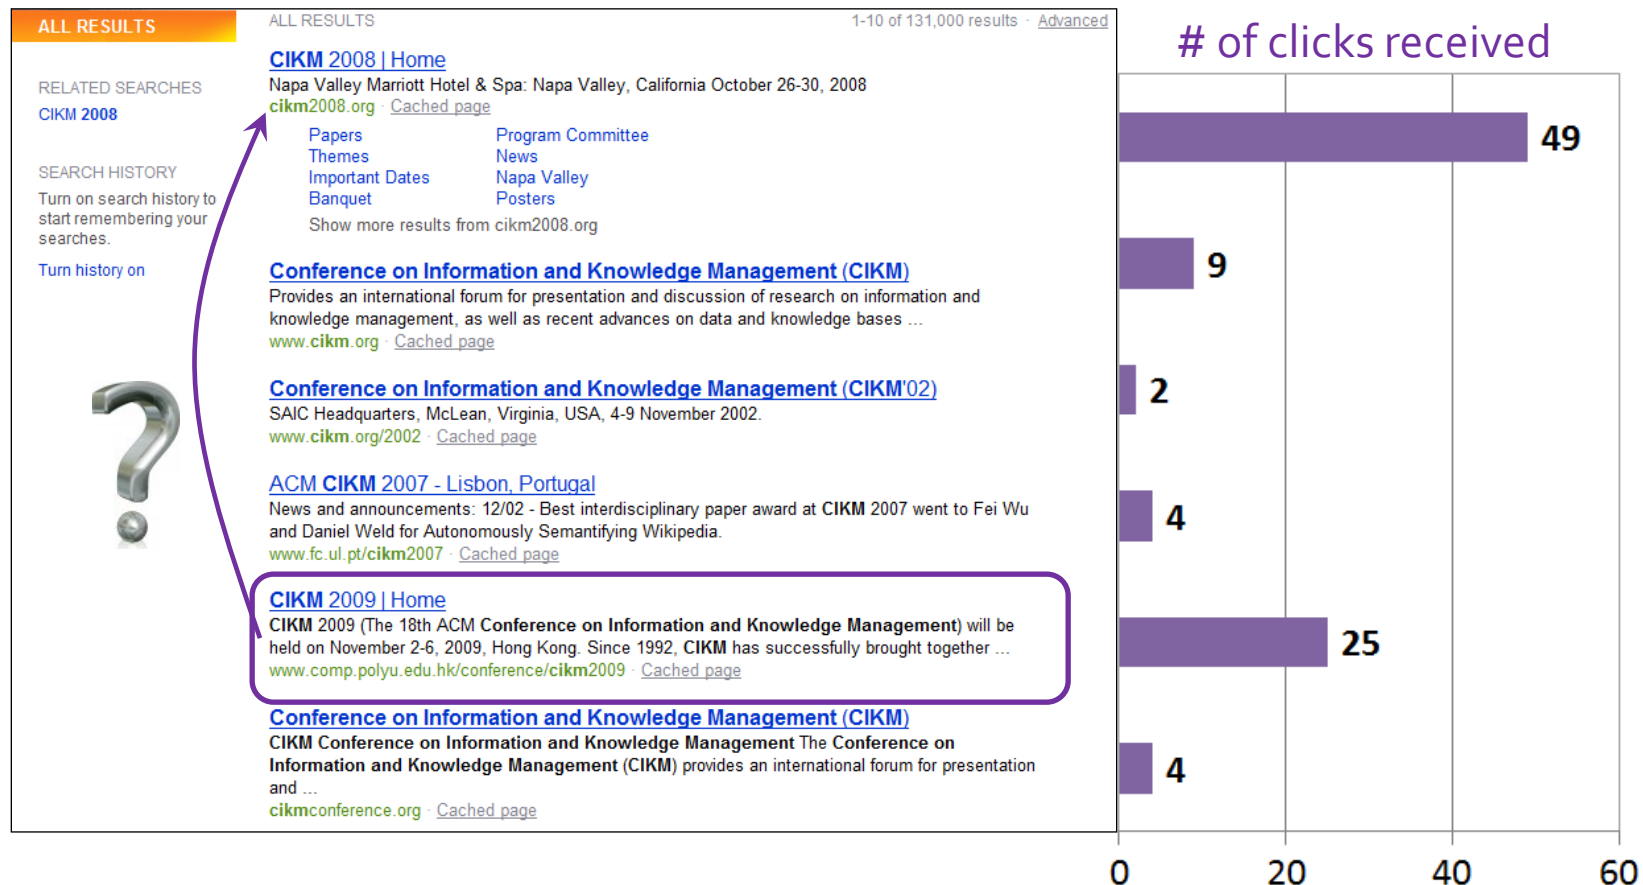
ALL RESULTS

RELATED SEARCHES
CIKM 2008

SEARCH HISTORY
Turn on search history to start remembering your searches.
Turn history on

ALL RESULTS
1-10 of 131,000 results · Advanced

CIKM 2008 | Home
Napa Valley Marriott Hotel & Spa: Napa Valley, California October 26-30, 2008
cikm2008.org · Cached page

Papers
Themes
Important Dates
Banquet

Program Committee
News
Napa Valley
Posters

Show more results from cikm2008.org

Conference on Information and Knowledge Management (CIKM)
Provides an international forum for presentation and discussion of research on information and knowledge management, as well as recent advances on data and knowledge bases ...
www.cikm.org · Cached page

Conference on Information and Knowledge Management (CIKM'02)
SAIC Headquarters, McLean, Virginia, USA, 4-9 November 2002.
www.cikm.org/2002 · Cached page

ACM CIKM 2007 - Lisbon, Portugal
News and announcements: 12/02 - Best interdisciplinary paper award at CIKM 2007 went to Fei Wu and Daniel Weld for Autonomously Semantifying Wikipedia.
www.fc.ul.pt/cikm2007 · Cached page

CIKM 2009 | Home
CIKM 2009 (The 18th ACM Conference on Information and Knowledge Management) will be held on November 2-6, 2009, Hong Kong. Since 1992, CIKM has successfully brought together ...
www.comp.polyu.edu.hk/conference/cikm2009 · Cached page

Conference on Information and Knowledge Management (CIKM)
CIKM Conference on Information and Knowledge Management The Conference on Information and Knowledge Management (CIKM) provides an international forum for presentation and ...
cikmconference.org · Cached page

# of clicks received

49
9
2
4
25
4

0
20
40
60